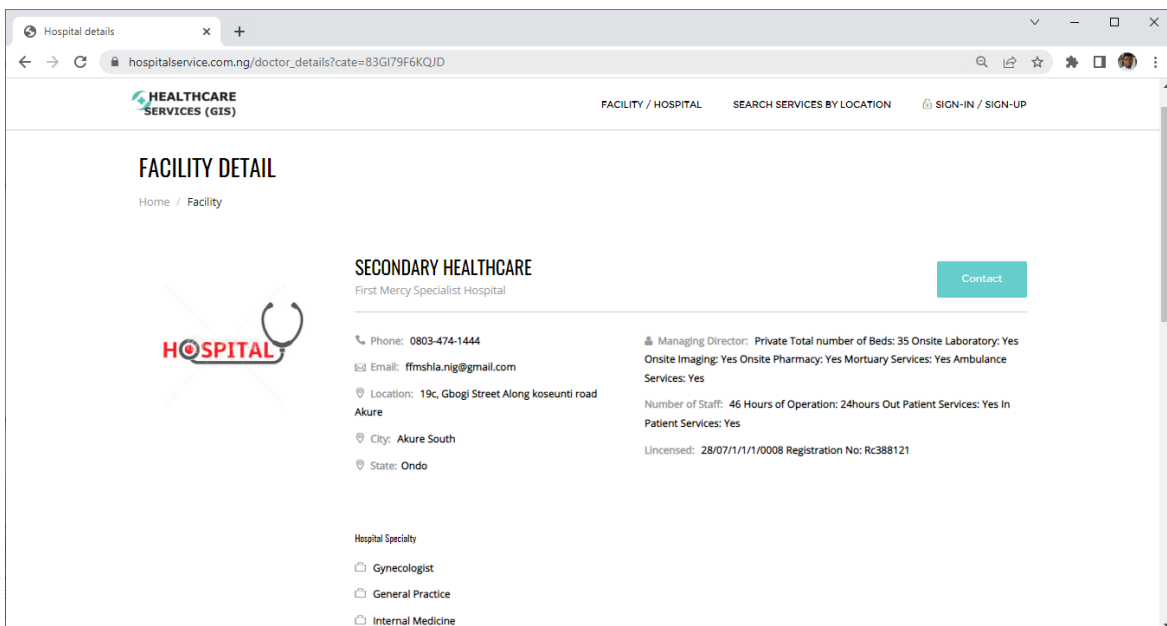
Hospital details

hospitalservice.com.ng/doctor_details?cate=83GI79F6KQJD

HEALTHCARE SERVICES (GIS)

FACILITY / HOSPITAL SEARCH SERVICES BY LOCATION SIGN-IN / SIGN-UP

FACILITY DETAIL

Home / Facility

SECONDARY HEALTHCARE

First Mercy Specialist Hospital

Contact

HOSPITAL

Phone: 0803-474-1444

Email: ffmshla.nig@gmail.com

Location: 19c, Gbogi Street Along koseunti road Akure

City: Akure South

State: Ondo

Managing Director: Private Total number of Beds: 35 Onsite Laboratory: Yes Onsite Imaging: Yes Onsite Pharmacy: Yes Mortuary Services: Yes Ambulance Services: Yes

Number of Staff: 46 Hours of Operation: 24hours Out Patient Services: Yes In Patient Services: Yes

Lincensed: 28/07/1/1/1/0008 Registration No: Rc388121

Hospital Specialty

Gynecologist

General Practice

Internal Medicine